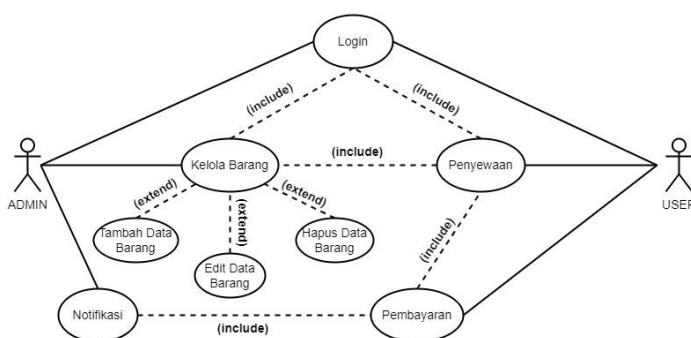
Login

(include)

(include)

ADMIN

Kelola Barang

(include)

Penyewaan

USER

(extend)

(extend)

(extend)

Tambah Data Barang

Edit Data Barang

Hapus Data Barang

(include)

Notifikasi

(include)

Pembayaran